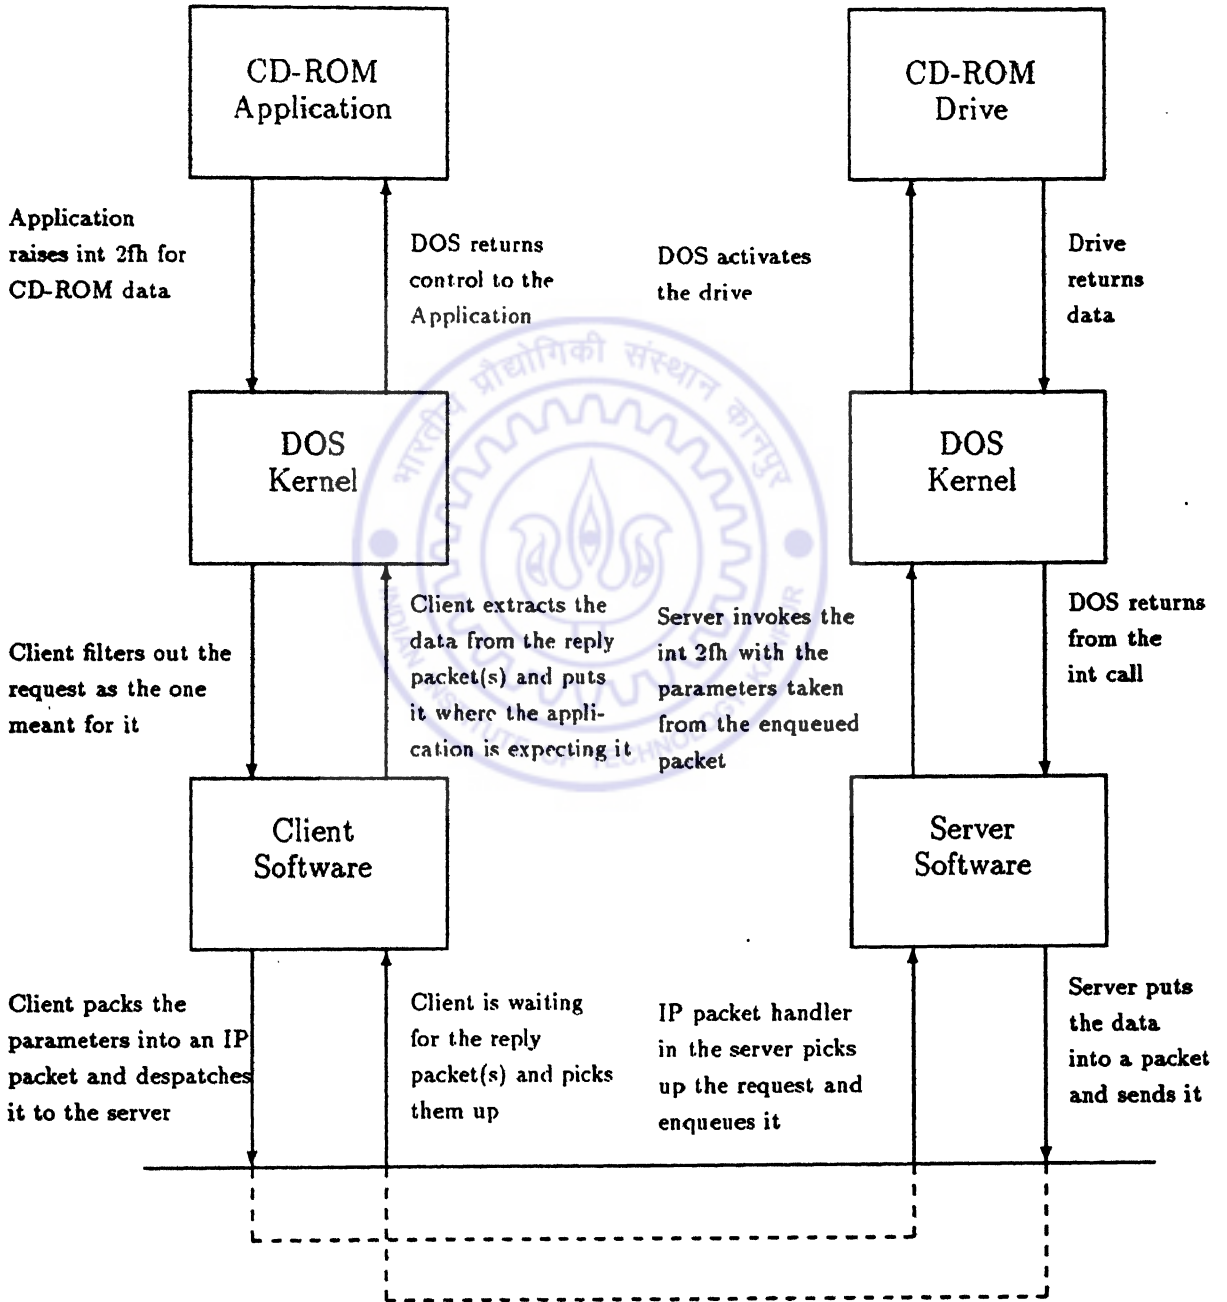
CD-ROM Application

CD-ROM Drive

Application raises int 2fh for CD-ROM data

DOS returns control to the Application

DOS activates the drive

Drive returns data

DOS Kernel

DOS Kernel

Client filters out the request as the one meant for it

Client extracts the data from the reply packet(s) and puts it where the application is expecting it

Server invokes the int 2fh with the parameters taken from the enqueued packet

DOS returns from the int call

Client Software

Server Software

Client packs the parameters into an IP packet and despatches it to the server

Client is waiting for the reply packet(s) and picks them up

IP packet handler in the server picks up the request and enqueues it

Server puts the data into a packet and sends it